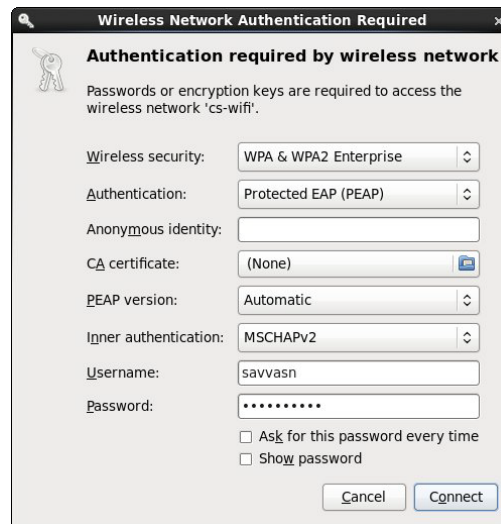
Wireless Network Authentication Required

Authentication required by wireless network

Passwords or encryption keys are required to access the wireless network 'cs-wifi'.

| | |
|---|---|
| Wireless security: | WPA & WPA2 Enterprise |
| Authentication: | Protected EAP (PEAP) |
| Anonymous identity: | |
| CA certificate: | (None) |
| PEAP version: | Automatic |
| Inner authentication: | MSCHAPv2 |
| Username: | savvasn |
| Password: | •••••••••• |

☐ Ask for this password every time
☐ Show password

Cancel Connect